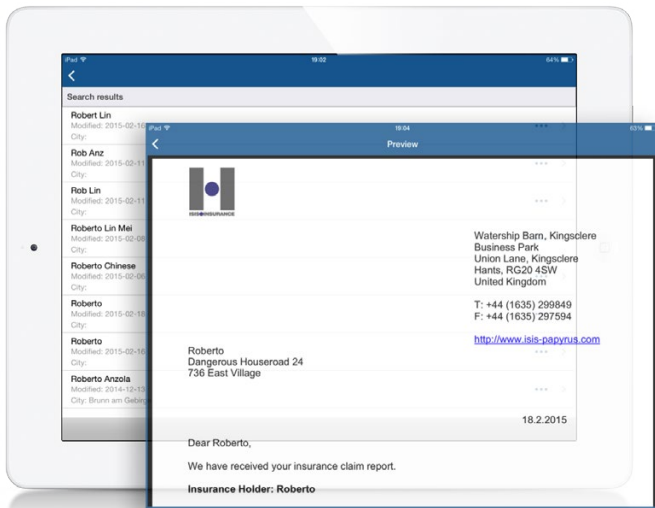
iPad 19:02 64%

Search results

Robert Lin
Modified: 2015-02-16
City:

Rob Anz
Modified: 2015-02-11
City:

Rob Lin
Modified: 2015-02-11
City:

Roberto Lin Mei
Modified: 2015-02-09
City:

Roberto Chinese
Modified: 2015-02-06
City:

Roberto
Modified: 2015-02-18
City:

Roberto
Modified: 2015-02-16
City:

Roberto Anzola
Modified: 2014-12-13
City: Brunn am Gebirge

iPad 19:04 63%

Preview

ISIS INSURANCE

Watership Barn, Kingsclere Business Park
Union Lane, Kingsclere
Hants, RG20 4SW
United Kingdom

T: +44 (1635) 299849
F: +44 (1635) 297594

http://www.isis-papyrus.com

Roberto
Dangerous Houseroad 24
736 East Village

18.2.2015

Dear Roberto,

We have received your insurance claim report.

Insurance Holder: Roberto